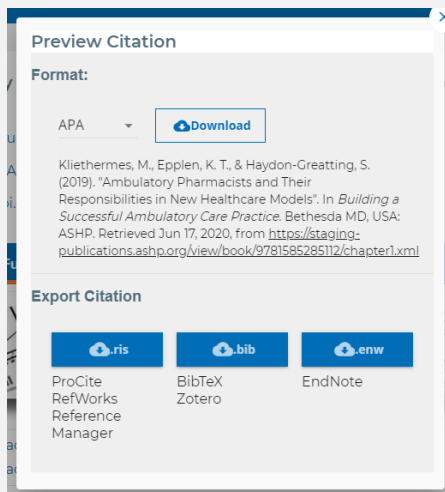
Preview Citation

Format:

APA

Download

Kliethermes, M., Epplen, K. T., & Haydon-Greatting, S. (2019). "Ambulatory Pharmacists and Their Responsibilities in New Healthcare Models". In *Building a Successful Ambulatory Care Practice*. Bethesda MD, USA: ASHP. Retrieved Jun 17, 2020, from https://staging-publications.ashp.org/view/book/9781585285112/chapter1.xml

Export Citation

.ris

.bib

.enw

ProCite
RefWorks
Reference Manager

BibTeX
Zotero

EndNote